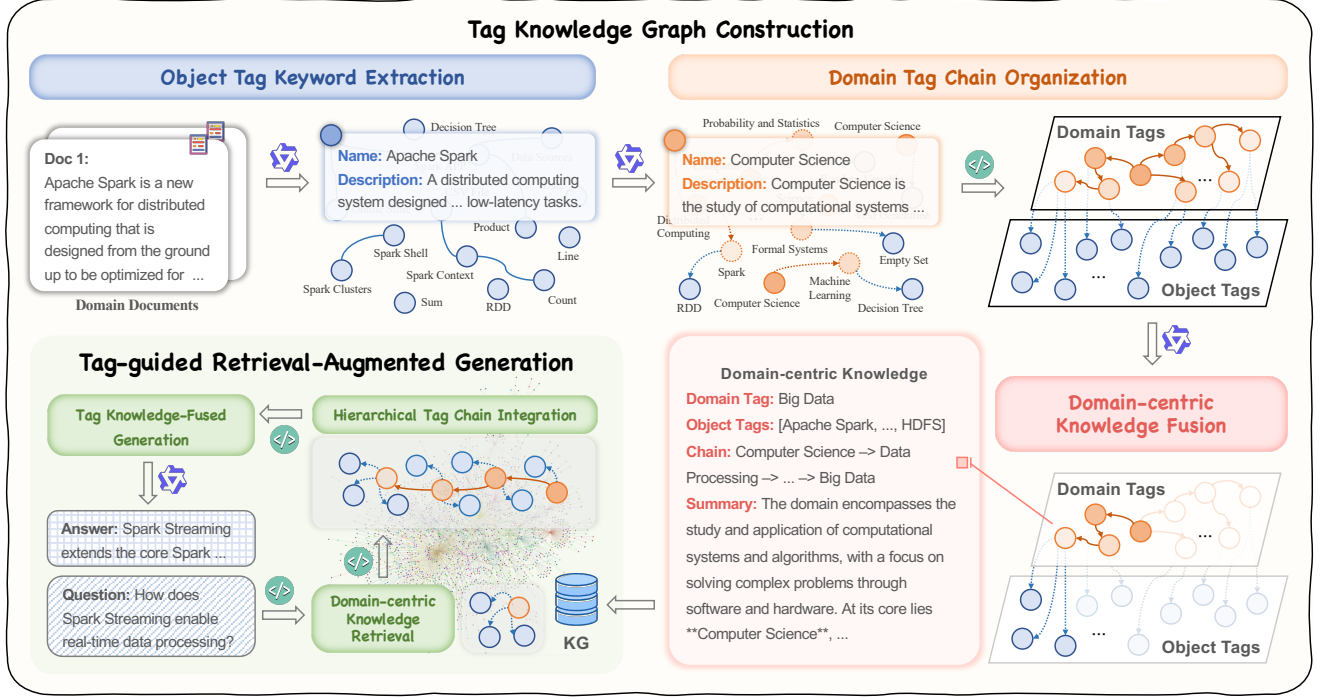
Tag Knowledge Graph Construction

Object Tag Keyword Extraction

Doc 1:
Apache Spark is a new framework for distributed computing that is designed from the ground up to be optimized for ...

Domain Documents

Decision Tree
Name: Apache Spark
Description: A distributed computing system designed ... low-latency tasks.
Data Science
Product
Line
Spark Shell
Spark Context
Spark Clusters
Count
Sum
RDD

Domain Tag Chain Organization

Probability and Statistics
Computer Science
Name: Computer Science
Description: Computer Science is the study of computational systems ...
Distributed Computing
Formal Systems
Empty Set
Spark
Machine Learning
RDD
Computer Science
Decision Tree

Domain Tags
...
...
Object Tags

Tag-guided Retrieval-Augmented Generation

Tag Knowledge-Fused Generation
Hierarchical Tag Chain Integration

Answer: Spark Streaming extends the core Spark ...

Question: How does Spark Streaming enable real-time data processing?

Domain-centric Knowledge Retrieval

KG

Domain-centric Knowledge
Domain Tag: Big Data
Object Tags: [Apache Spark, ..., HDFS]
Chain: Computer Science –> Data Processing –> ... –> Big Data
Summary: The domain encompasses the study and application of computational systems and algorithms, with a focus on solving complex problems through software and hardware. At its core lies **Computer Science**, ...

Domain-centric Knowledge Fusion

Domain Tags
...
...
Object Tags